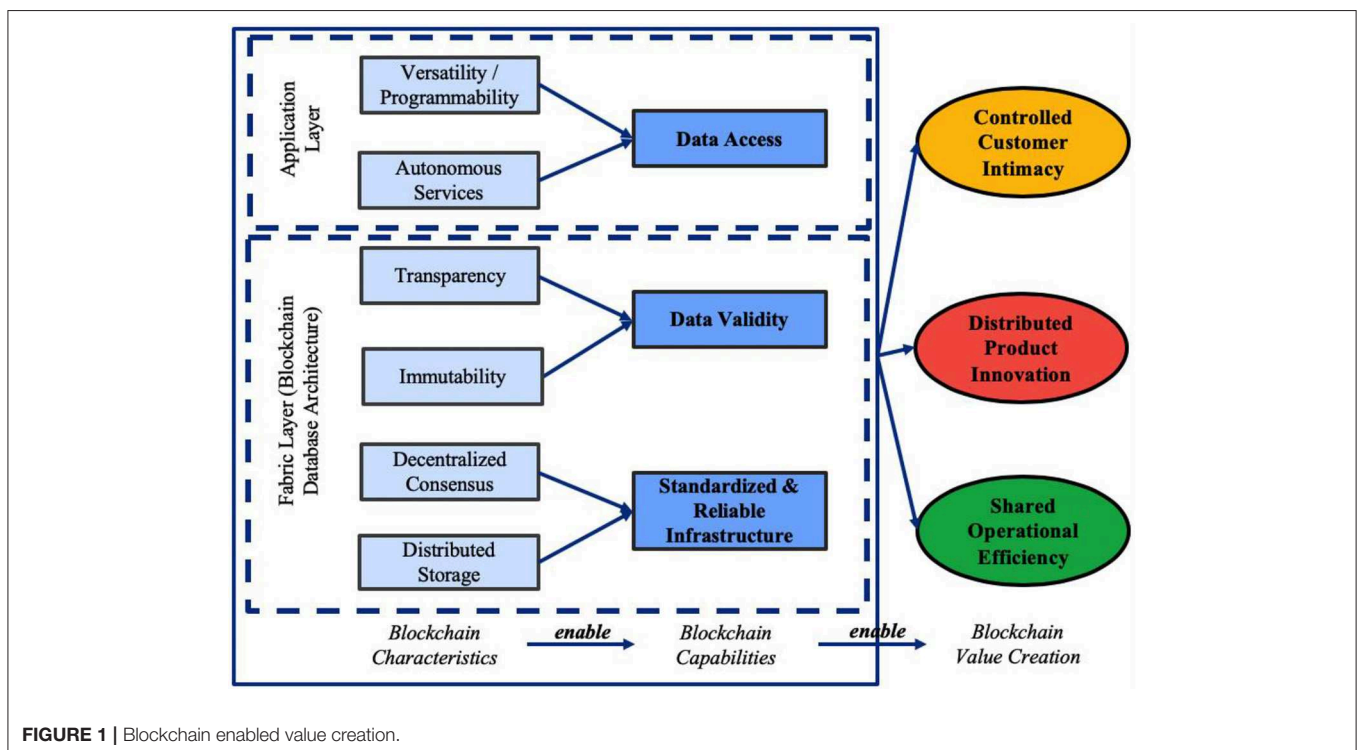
Application Layer

Versatility / Programmability

Autonomous Services

Data Access

Fabric Layer (Blockchain Database Architecture)

Transparency

Immutability

Data Validity

Decentralized Consensus

Distributed Storage

Standardized & Reliable Infrastructure

Controlled Customer Intimacy

Distributed Product Innovation

Shared Operational Efficiency

Blockchain Characteristics

enable

Blockchain Capabilities

enable

Blockchain Value Creation

FIGURE 1 | Blockchain enabled value creation.